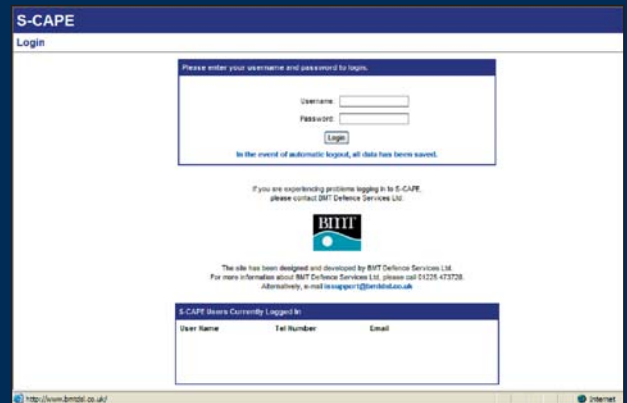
S-CAPE

Login

Please enter your username and password to login.

Username:

Password:

Login

In the event of automatic logout, all data has been saved.

If you are experiencing problems logging in to S-CAPE, please contact BMT Defence Services Ltd.

BMT

The site has been designed and developed by BMT Defence Services Ltd. For more information about BMT Defence Services Ltd, please call 01225 473728. Alternatively, e-mail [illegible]@bmtdsl.co.uk

S-CAPE Users Currently Logged In

| User Name | Tel Number | Email |
|---|---|---|

http://www.bmtdsl.co.uk/

Internet